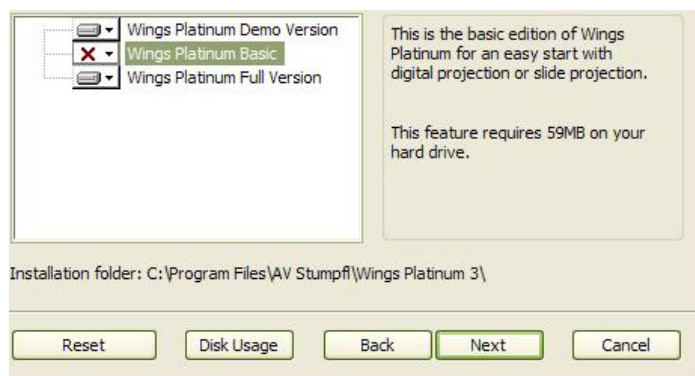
Wings Platinum Demo Version
Wings Platinum Basic
Wings Platinum Full Version

This is the basic edition of Wings Platinum for an easy start with digital projection or slide projection.

This feature requires 59MB on your hard drive.

Installation folder: C:\Program Files\AV Stumpfl\Wings Platinum 3\

Reset | Disk Usage | Back | Next | Cancel